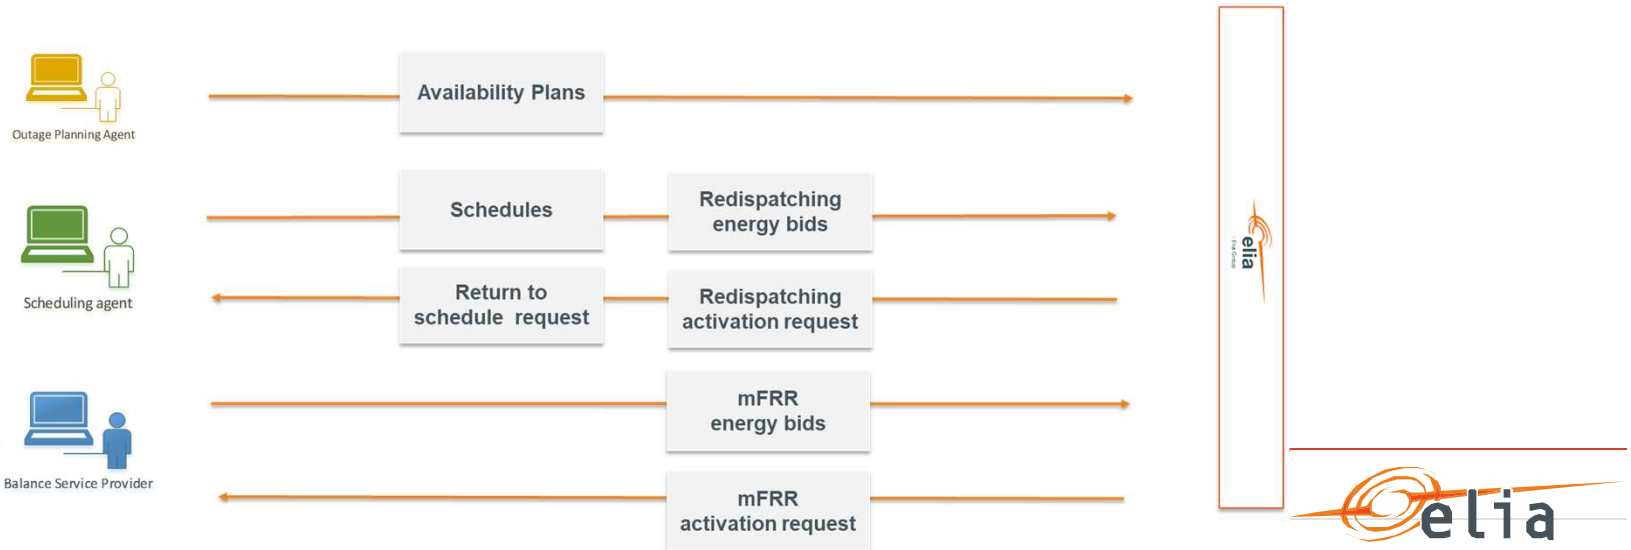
Outage Planning Agent

Availability Plans

Scheduling agent

Schedules

Redispatching energy bids

Return to schedule request

Redispatching activation request

Balance Service Provider

mFRR energy bids

mFRR activation request

elia

elia